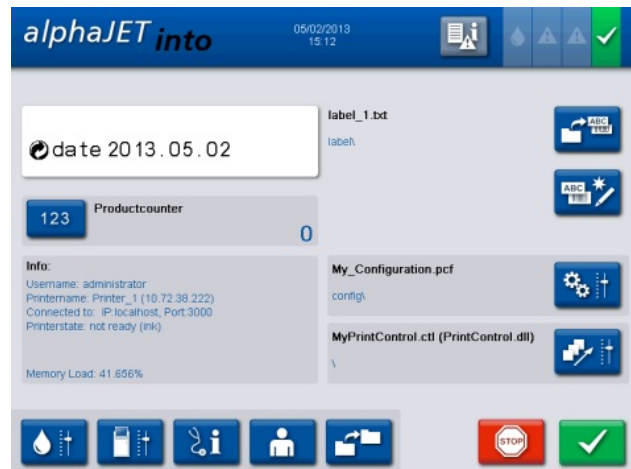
alphaJET into

05/02/2013
15:12

date 2013.05.02

label_1.txt

label\

123

Productcounter

0

Info:
Username: administrator
Printername: Printer_1 (10.72.38.222)
Connected to: IP:localhost, Port:3000
Printerstate: not ready (ink)

Memory Load: 41.656%

My_Configuration.pcf

config\

MyPrintControl.ctl (PrintControl.dll)

\

STOP